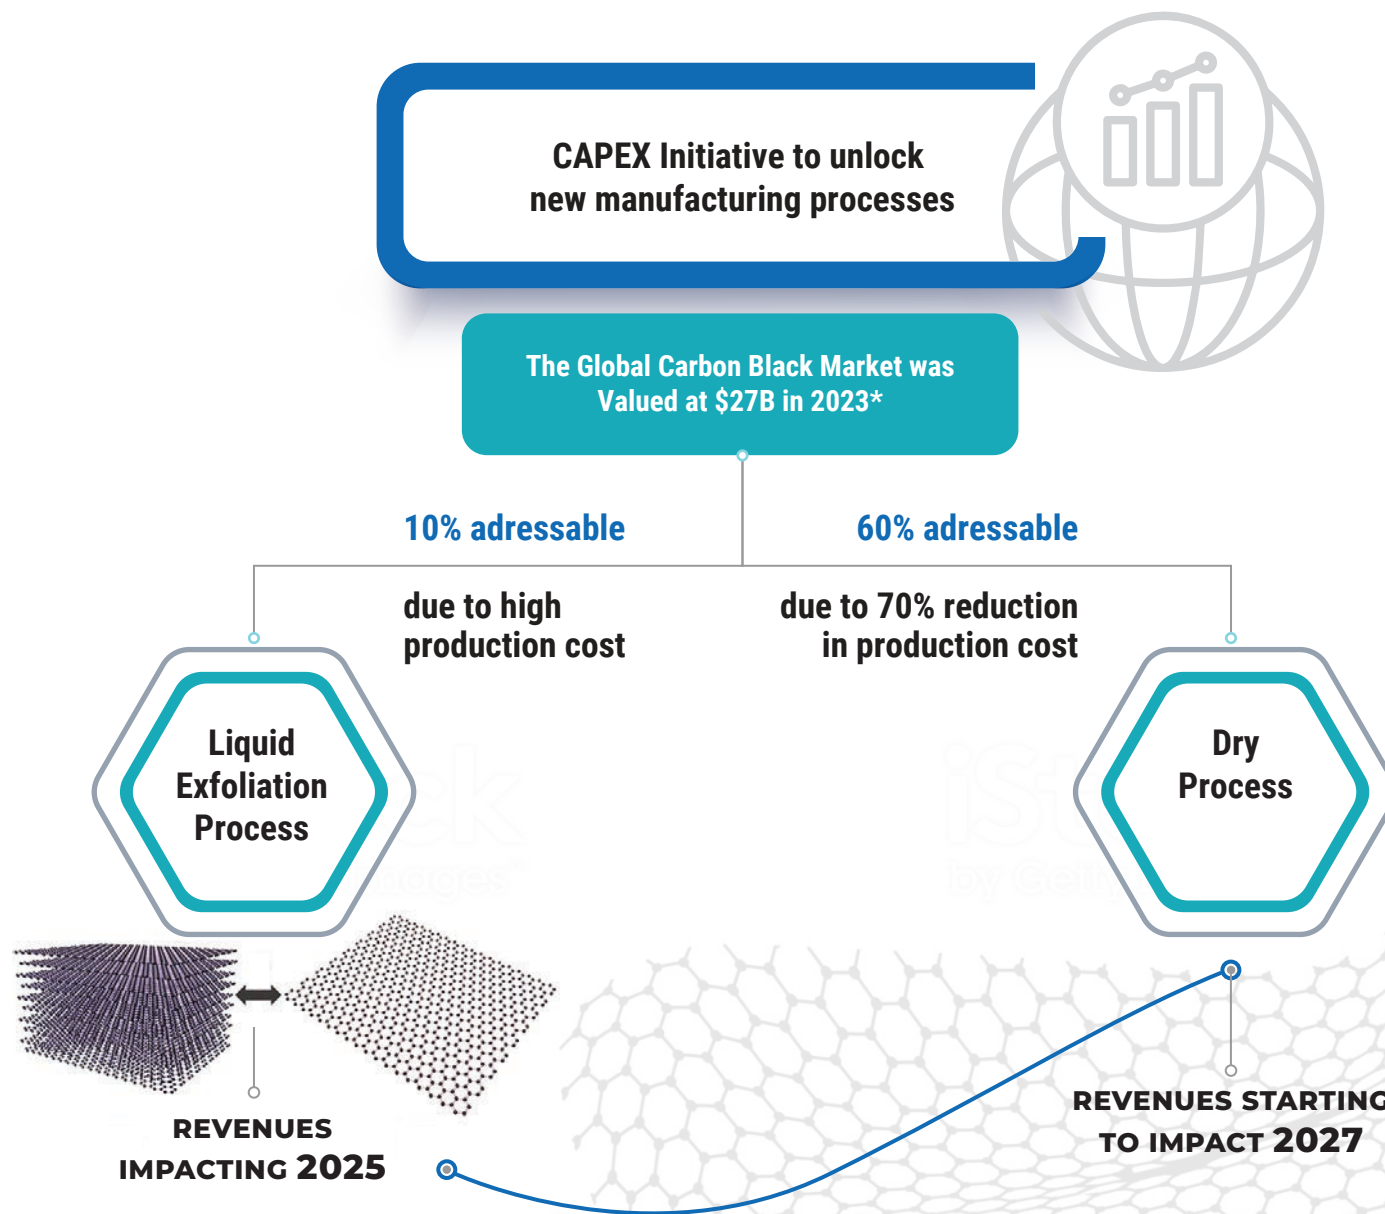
CAPEX Initiative to unlock new manufacturing processes

The Global Carbon Black Market was Valued at $27B in 2023*

10% adressable

60% adressable

due to high production cost

due to 70% reduction in production cost

Liquid Exfoliation Process

Dry Process

REVENUES IMPACTING 2025

REVENUES STARTING TO IMPACT 2027